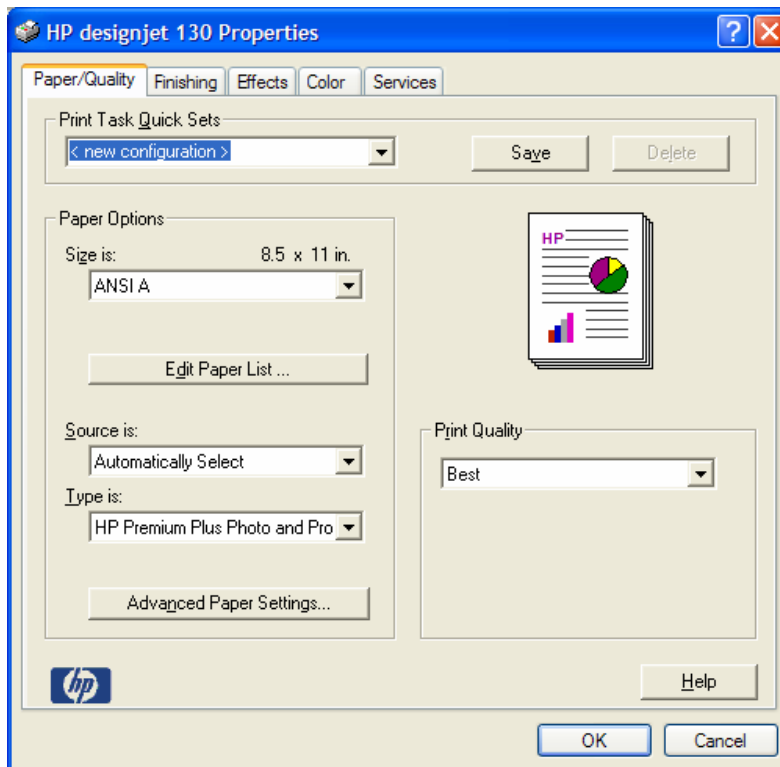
HP designjet 130 Properties

Paper/Quality | Finishing | Effects | Color | Services

Print Task Quick Sets
< new configuration >
Save
Delete

Paper Options
Size is: 8.5 x 11 in.
ANSI A
Edit Paper List ...
Source is:
Automatically Select
Type is:
HP Premium Plus Photo and Pro
Advanced Paper Settings...

HP

Print Quality
Best

hp

Help

OK
Cancel